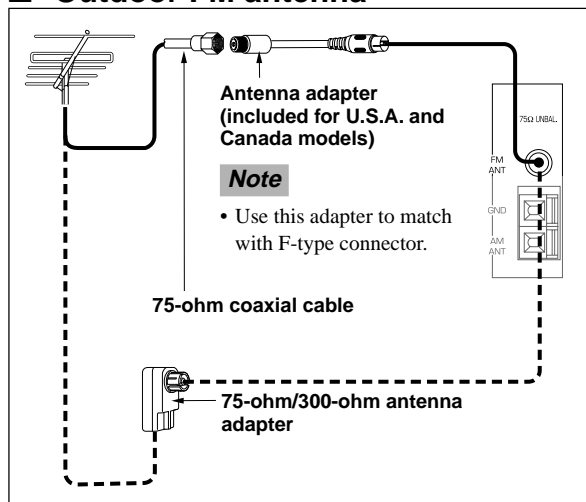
■ Outdoor FM antenna

Antenna adapter (included for U.S.A. and Canada models)

Note

• Use this adapter to match with F-type connector.

75Ω UNBAL.

FM ANT

GND

AM ANT

75-ohm coaxial cable

75-ohm/300-ohm antenna adapter